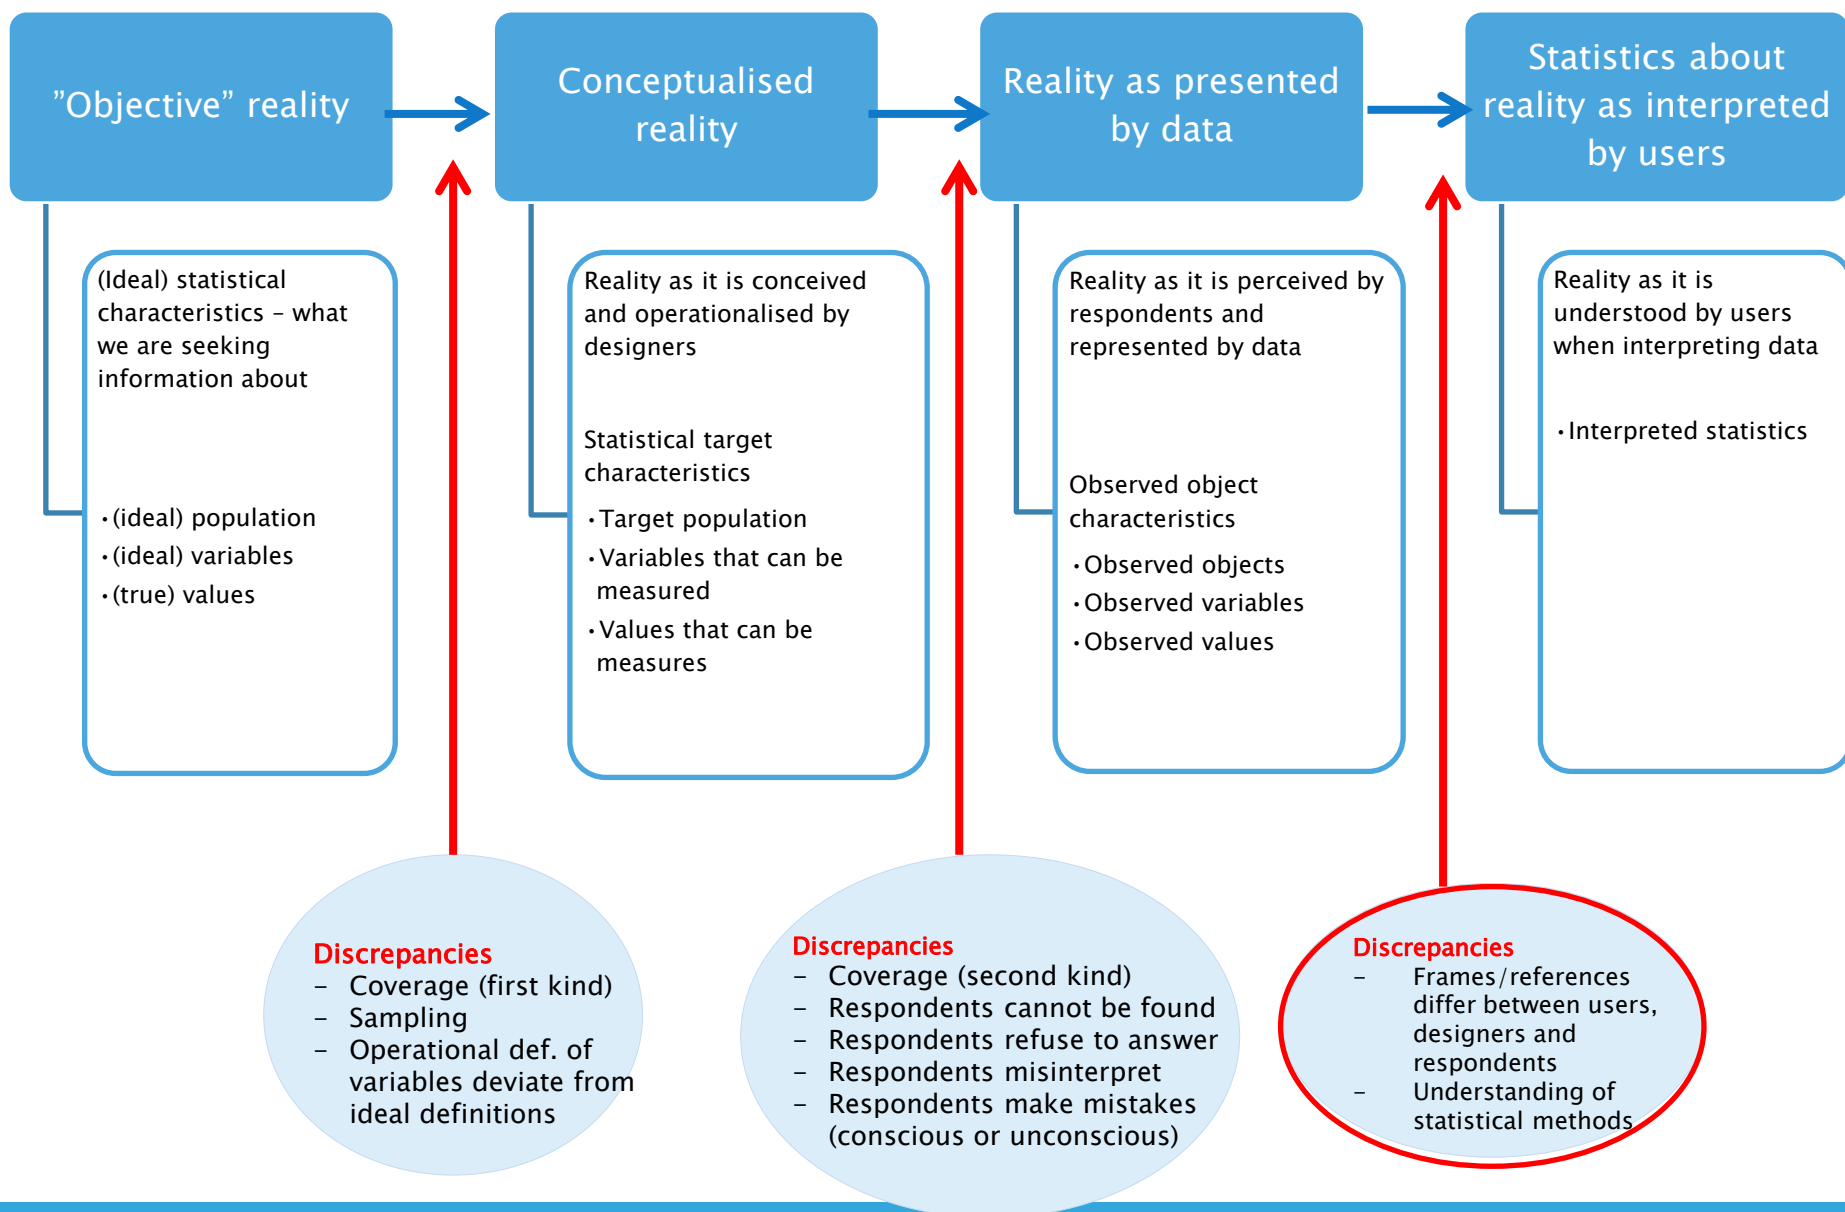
”Objective” reality

Conceptualised reality

Reality as presented by data

Statistics about reality as interpreted by users

(Ideal) statistical characteristics – what we are seeking information about

• (ideal) population
• (ideal) variables
• (true) values

Reality as it is conceived and operationalised by designers

Statistical target characteristics

• Target population
• Variables that can be measured
• Values that can be measures

Reality as it is perceived by respondents and represented by data

Observed object characteristics

• Observed objects
• Observed variables
• Observed values

Reality as it is understood by users when interpreting data

• Interpreted statistics

Discrepancies
– Coverage (first kind)
– Sampling
– Operational def. of variables deviate from ideal definitions

Discrepancies
– Coverage (second kind)
– Respondents cannot be found
– Respondents refuse to answer
– Respondents misinterpret
– Respondents make mistakes (conscious or unconscious)

Discrepancies
– Frames/references differ between users, designers and respondents
– Understanding of statistical methods